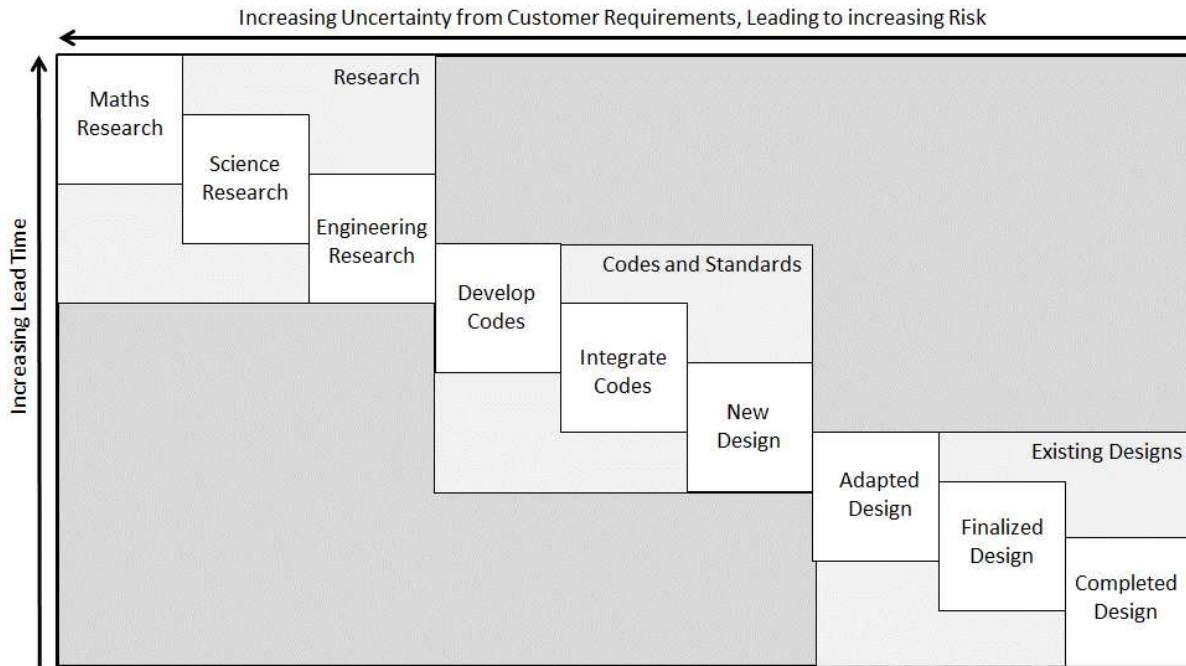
Increasing Uncertainty from Customer Requirements, Leading to increasing Risk

Increasing Lead Time

Research

Maths Research

Science Research

Engineering Research

Codes and Standards

Develop Codes

Integrate Codes

New Design

Existing Designs

Adapted Design

Finalized Design

Completed Design